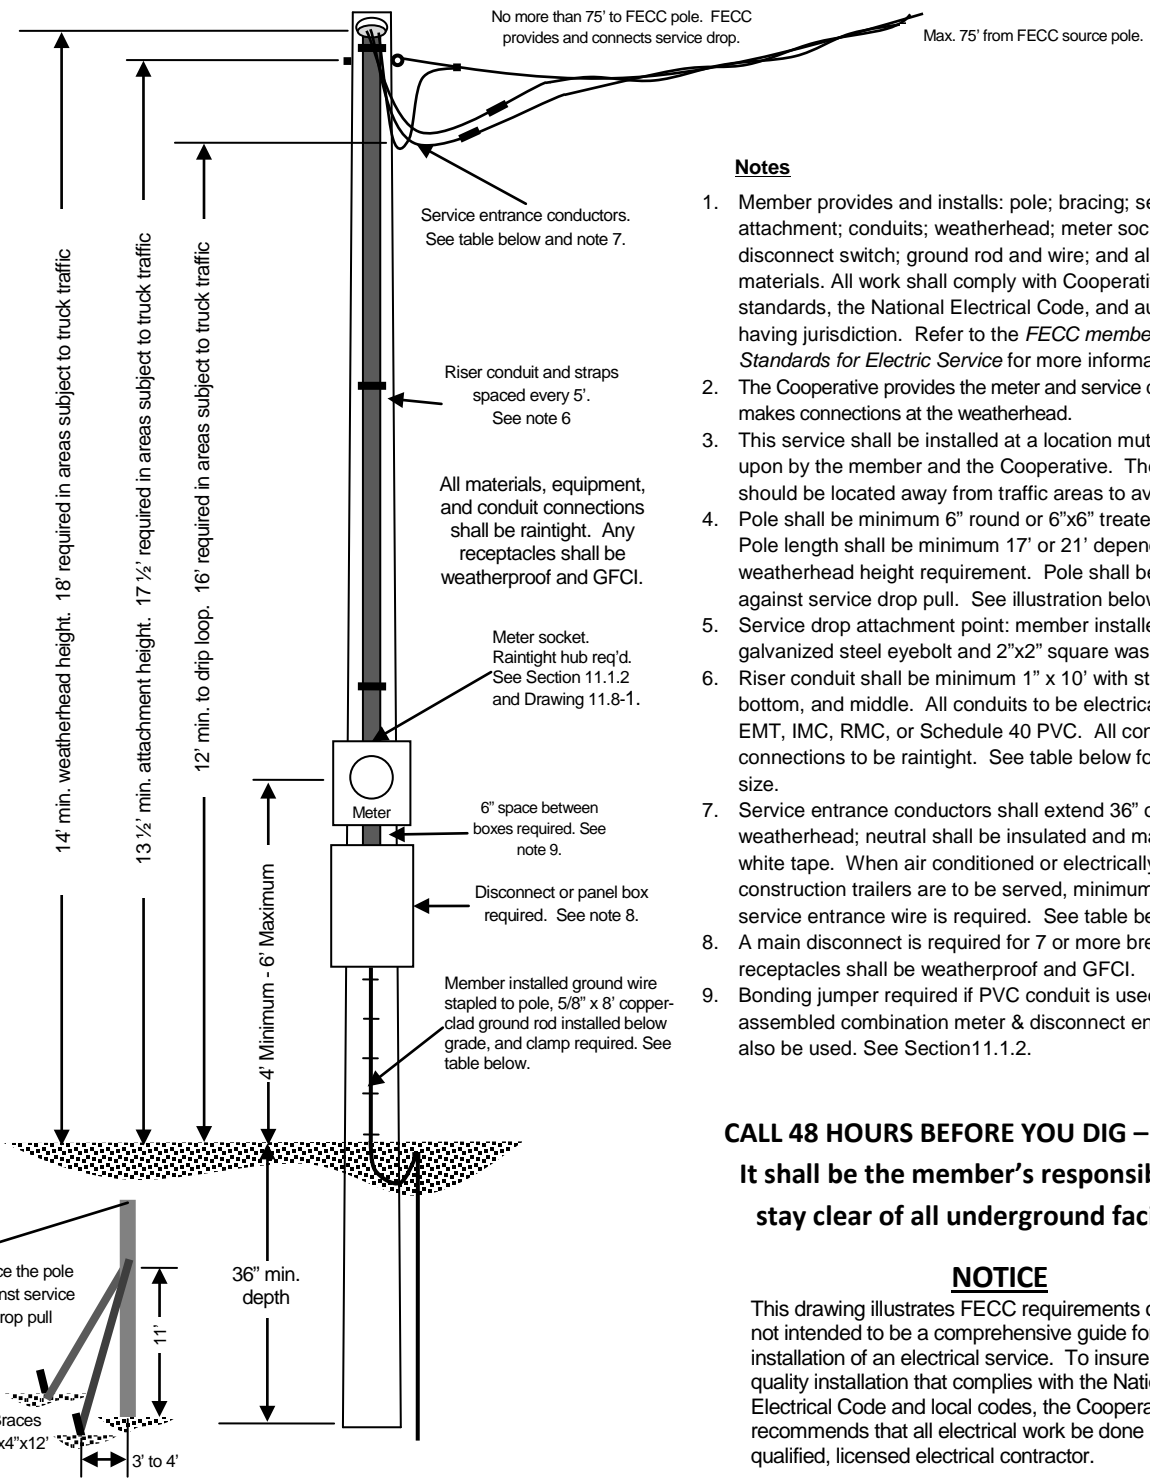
No more than 75' to FECC pole. FECC provides and connects service drop.

Max. 75' from FECC source pole.

14' min. weatherhead height. 18' required in areas subject to truck traffic

13 ½' min. attachment height. 17 ½' required in areas subject to truck traffic

12' min. to drip loop. 16' required in areas subject to truck traffic

Service entrance conductors. See table below and note 7.

Riser conduit and straps spaced every 5'. See note 6

All materials, equipment, and conduit connections shall be raintight. Any receptacles shall be weatherproof and GFCI.

Meter socket. Raintight hub req'd. See Section 11.1.2 and Drawing 11.8-1.

Meter

6" space between boxes required. See note 9.

Disconnect or panel box required. See note 8.

4' Minimum - 6' Maximum

Member installed ground wire stapled to pole, 5/8" x 8' copper-clad ground rod installed below grade, and clamp required. See table below.

36" min. depth

ce the pole nst service rop pull

11'

races x4"x12'

3' to 4'

Notes

1. Member provides and installs: pole; bracing; se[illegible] attachment; conduits; weatherhead; meter soc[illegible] disconnect switch; ground rod and wire; and al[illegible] materials. All work shall comply with Cooperati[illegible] standards, the National Electrical Code, and au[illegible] having jurisdiction. Refer to the FECC membe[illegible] Standards for Electric Service for more informa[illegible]
2. The Cooperative provides the meter and service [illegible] makes connections at the weatherhead.
3. This service shall be installed at a location mut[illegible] upon by the member and the Cooperative. The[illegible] should be located away from traffic areas to av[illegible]
4. Pole shall be minimum 6" round or 6"x6" treate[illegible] Pole length shall be minimum 17' or 21' depen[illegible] weatherhead height requirement. Pole shall be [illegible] against service drop pull. See illustration belov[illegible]
5. Service drop attachment point: member installe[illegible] galvanized steel eyebolt and 2"x2" square was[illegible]
6. Riser conduit shall be minimum 1" x 10' with st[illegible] bottom, and middle. All conduits to be electrica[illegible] EMT, IMC, RMC, or Schedule 40 PVC. All cor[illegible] connections to be raintight. See table below fo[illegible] size.
7. Service entrance conductors shall extend 36" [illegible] weatherhead; neutral shall be insulated and ma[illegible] white tape. When air conditioned or electrically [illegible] construction trailers are to be served, minimum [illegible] service entrance wire is required. See table be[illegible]
8. A main disconnect is required for 7 or more bre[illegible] receptacles shall be weatherproof and GFCI.
9. Bonding jumper required if PVC conduit is used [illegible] assembled combination meter & disconnect en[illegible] also be used. See Section11.1.2.

CALL 48 HOURS BEFORE YOU DIG –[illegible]
It shall be the member's responsib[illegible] stay clear of all underground faci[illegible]

NOTICE
This drawing illustrates FECC requirements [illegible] not intended to be a comprehensive guide fo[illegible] installation of an electrical service. To insure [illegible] quality installation that complies with the Natio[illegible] Electrical Code and local codes, the Coopera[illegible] recommends that all electrical work be done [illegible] qualified, licensed electrical contractor.